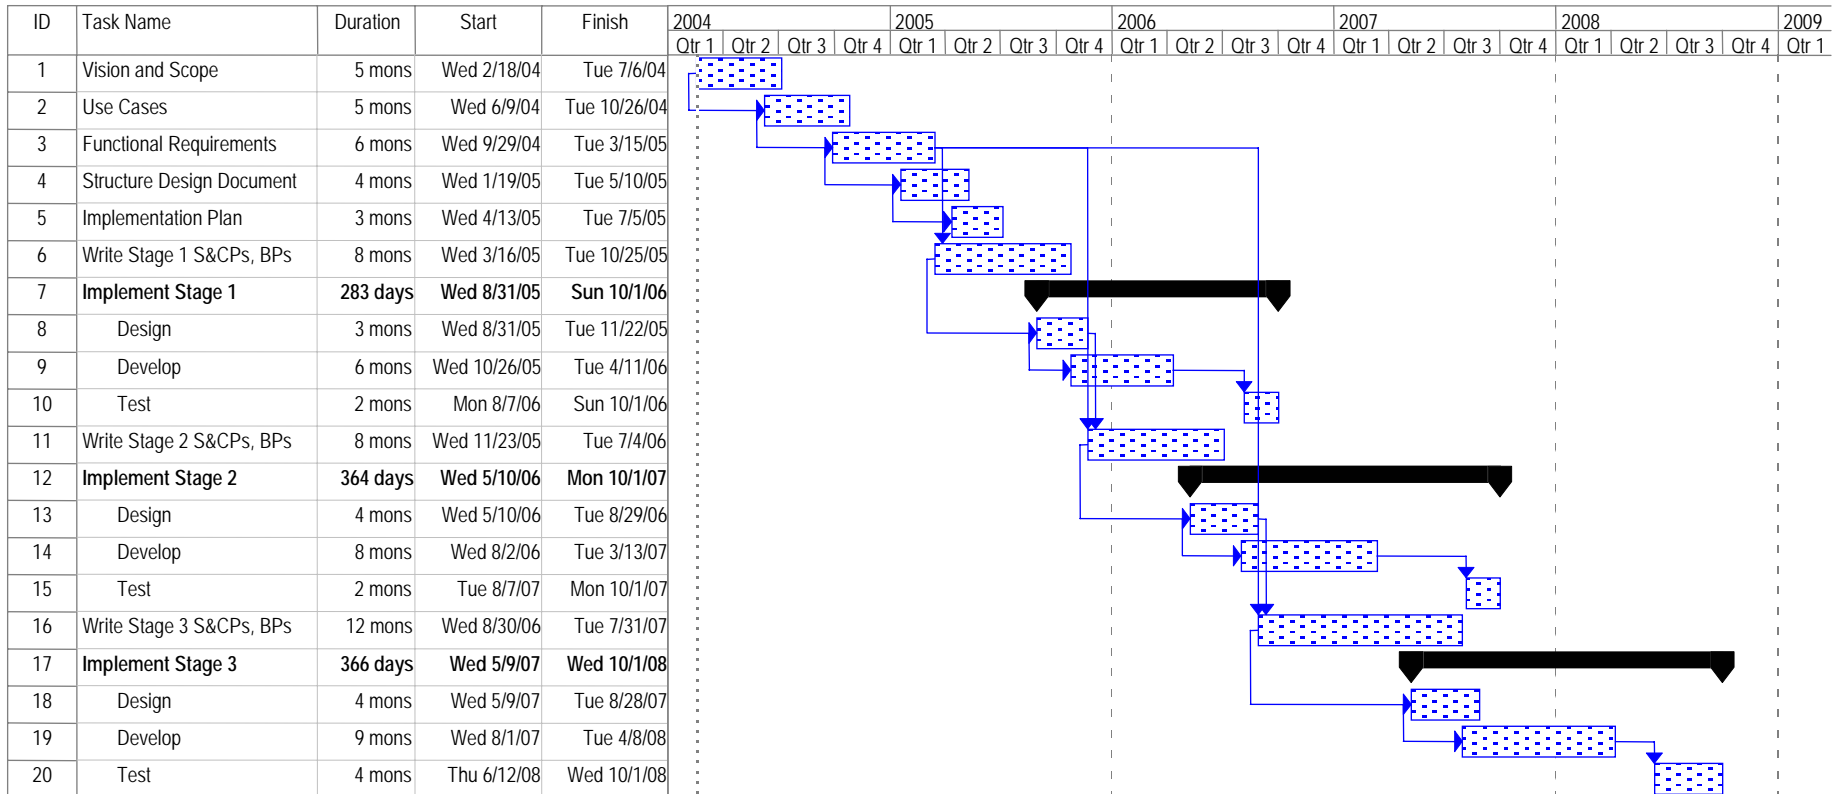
| ID | Task Name | Duration | Start | Finish |
|---|---|---|---|---|
| 1 | Vision and Scope | 5 mons | Wed 2/18/04 | Tue 7/6/04 |
| 2 | Use Cases | 5 mons | Wed 6/9/04 | Tue 10/26/04 |
| 3 | Functional Requirements | 6 mons | Wed 9/29/04 | Tue 3/15/05 |
| 4 | Structure Design Document | 4 mons | Wed 1/19/05 | Tue 5/10/05 |
| 5 | Implementation Plan | 3 mons | Wed 4/13/05 | Tue 7/5/05 |
| 6 | Write Stage 1 S&CPs, BPs | 8 mons | Wed 3/16/05 | Tue 10/25/05 |
| 7 | Implement Stage 1 | 283 days | Wed 8/31/05 | Sun 10/1/06 |
| 8 | Design | 3 mons | Wed 8/31/05 | Tue 11/22/05 |
| 9 | Develop | 6 mons | Wed 10/26/05 | Tue 4/11/06 |
| 10 | Test | 2 mons | Mon 8/7/06 | Sun 10/1/06 |
| 11 | Write Stage 2 S&CPs, BPs | 8 mons | Wed 11/23/05 | Tue 7/4/06 |
| 12 | Implement Stage 2 | 364 days | Wed 5/10/06 | Mon 10/1/07 |
| 13 | Design | 4 mons | Wed 5/10/06 | Tue 8/29/06 |
| 14 | Develop | 8 mons | Wed 8/2/06 | Tue 3/13/07 |
| 15 | Test | 2 mons | Tue 8/7/07 | Mon 10/1/07 |
| 16 | Write Stage 3 S&CPs, BPs | 12 mons | Wed 8/30/06 | Tue 7/31/07 |
| 17 | Implement Stage 3 | 366 days | Wed 5/9/07 | Wed 10/1/08 |
| 18 | Design | 4 mons | Wed 5/9/07 | Tue 8/28/07 |
| 19 | Develop | 9 mons | Wed 8/1/07 | Tue 4/8/08 |
| 20 | Test | 4 mons | Thu 6/12/08 | Wed 10/1/08 |

2004 Qtr 1 Qtr 2 Qtr 3 Qtr 4 2005 Qtr 1 Qtr 2 Qtr 3 Qtr 4 2006 Qtr 1 Qtr 2 Qtr 3 Qtr 4 2007 Qtr 1 Qtr 2 Qtr 3 Qtr 4 2008 Qtr 1 Qtr 2 Qtr 3 Qtr 4 2009 Qtr 1